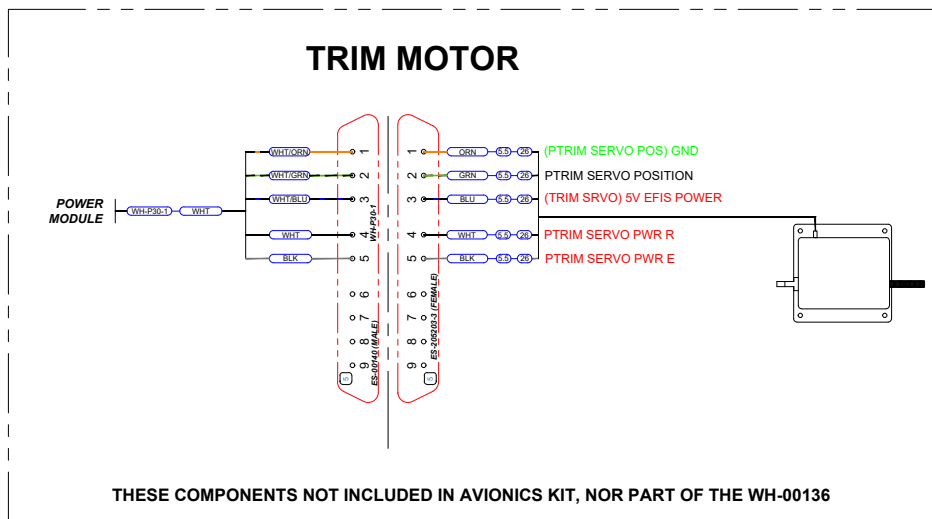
TRIM MOTOR

POWER MODULE

WH-P30-1 WHT

WHT/ORN 1
WHT/GRN 2
WHT/BLU 3
WHT 4
BLK 5
6
7
8
9

WH-P30-1

ES-00140 (MALE)

ES-205203-3 (FEMALE)

1 ORN 5.5 26 (PTRIM SERVO POS) GND
2 GRN 5.5 26 PTRIM SERVO POSITION
3 BLU 5.5 26 (TRIM SRVO) 5V EFIS POWER
4 WHT 5.5 26 PTRIM SERVO PWR R
5 BLK 5.5 26 PTRIM SERVO PWR E
6
7
8
9

THESE COMPONENTS NOT INCLUDED IN AVIONICS KIT, NOR PART OF THE WH-00136